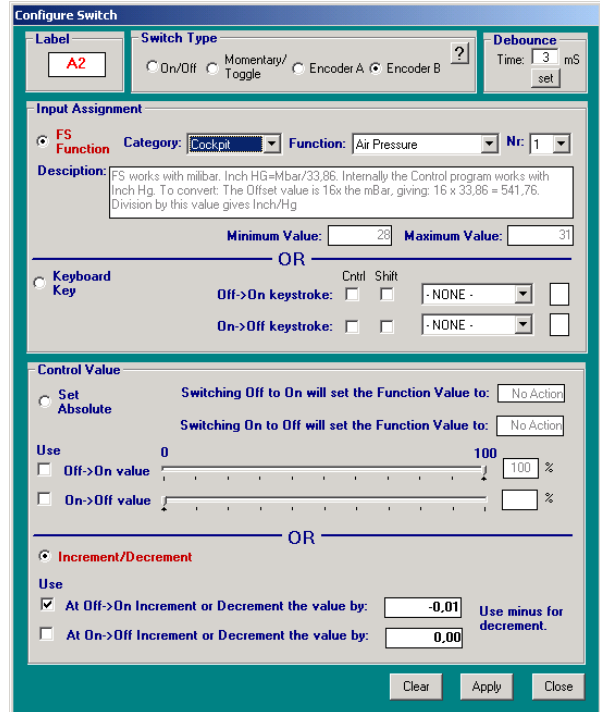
Configure Switch

Label
A2

Switch Type
On/Off Momentary/ Toggle Encoder A Encoder B
?

Debounce
Time: 3 mS
set

Input Assignment
FS Function
Category: Cockpit
Function: Air Pressure
Nr: 1
Description: FS works with milibar. Inch HG=Mbar/33,86. Internally the Control program works with Inch Hg. To convert: The Offset value is 16x the mBar, giving: 16 x 33,86 = 541,76. Division by this value gives Inch/Hg
Minimum Value: 28
Maximum Value: 31

OR

Keyboard Key
Cntrl Shift
Off->On keystroke: - NONE -
On->Off keystroke: - NONE -

Control Value
Set Absolute
Switching Off to On will set the Function Value to: No Action
Switching On to Off will set the Function Value to: No Action
Use
0
100
Off->On value 100 %
On->Off value %

OR

Increment/Decrement
Use
At Off->On Increment or Decrement the value by: -0,01
At On->Off Increment or Decrement the value by: 0,00
Use minus for decrement.

Clear
Apply
Close